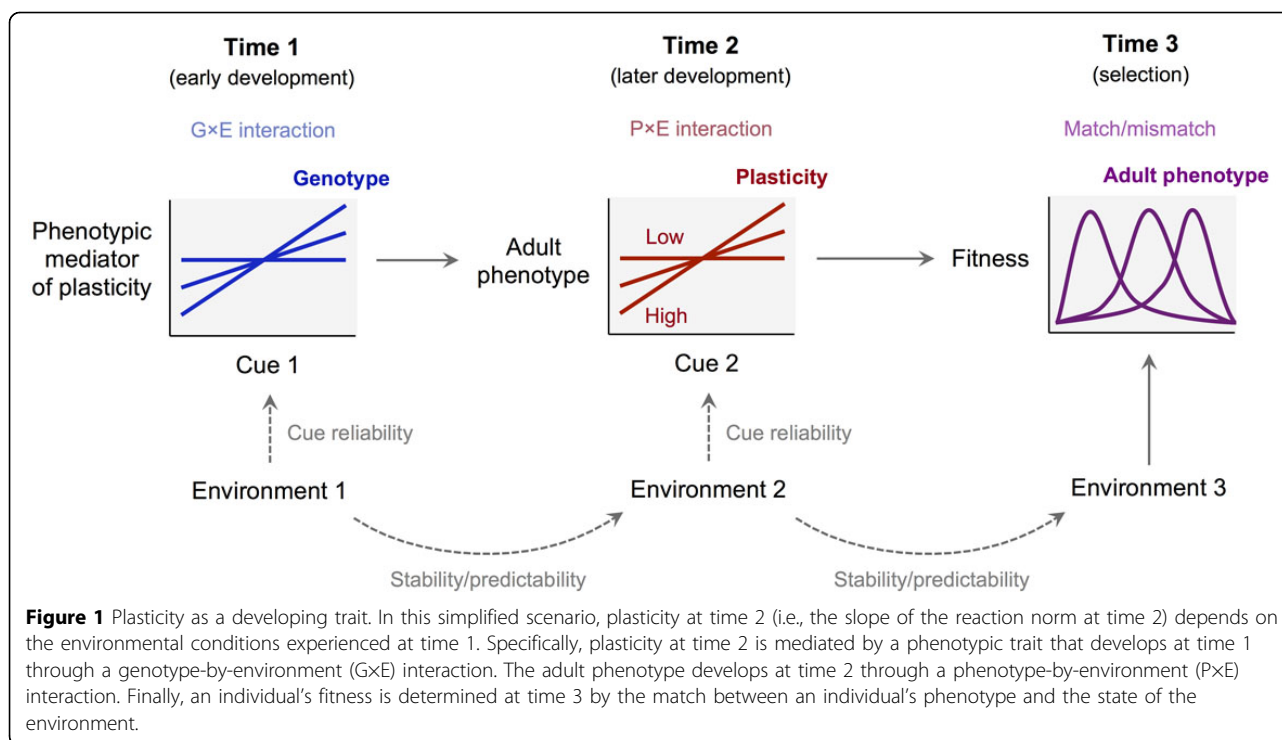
Time 1
(early development)

G×E interaction

Genotype

Phenotypic mediator of plasticity

Cue 1

Time 2
(later development)

P×E interaction

Plasticity

Adult phenotype

Low

High

Cue 2

Time 3
(selection)

Match/mismatch

Adult phenotype

Fitness

Cue reliability

Cue reliability

Environment 1

Environment 2

Environment 3

Stability/predictability

Stability/predictability

**Figure 1** Plasticity as a developing trait. In this simplified scenario, plasticity at time 2 (i.e., the slope of the reaction norm at time 2) depends on the environmental conditions experienced at time 1. Specifically, plasticity at time 2 is mediated by a phenotypic trait that develops at time 1 through a genotype-by-environment (G×E) interaction. The adult phenotype develops at time 2 through a phenotype-by-environment (P×E) interaction. Finally, an individual's fitness is determined at time 3 by the match between an individual's phenotype and the state of the environment.